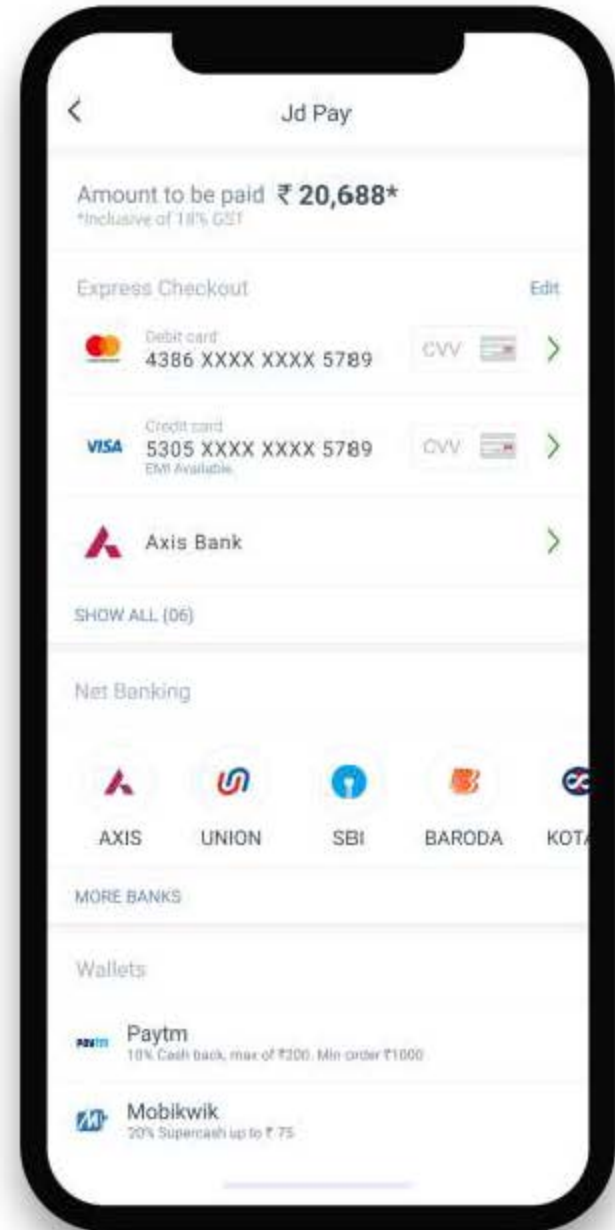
<

Jd Pay

Amount to be paid ₹ 20,688*
*Inclusive of 18% GST

Express Checkout

Edit

Debit card
4386 XXXX XXXX 5789

CVV

>

VISA

Credit card
5305 XXXX XXXX 5789
EMI Available

CVV

>

Axis Bank

>

SHOW ALL (06)

Net Banking

AXIS

UNION

SBI

BARODA

KOT

MORE BANKS

Wallets

Paytm

Paytm
10% Cash back, max of ₹200. Min order ₹1000

Mobikwik
20% Supercash up to ₹ 75